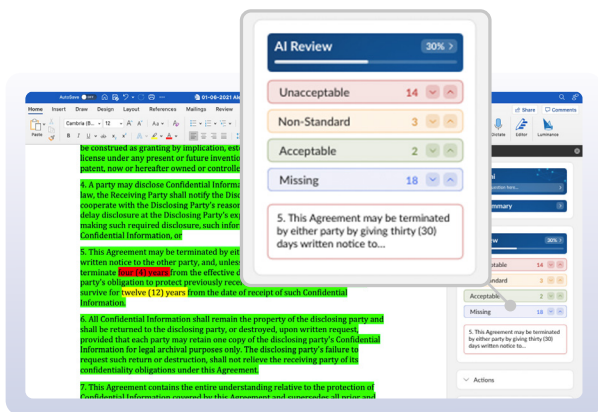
AutoSave 01-06-2021 AI

Home Insert Draw Design Layout References Mailings Review

Paste Cambria (B... 12 A A Aa

B I U ab x x A A

Share Comments

Dictate Editor Luminance

be construed as granting by implication, este license under any present or future inventio patent, now or hereafter owned or controlle

4. A party may disclose Confidential Informa law, the Receiving Party shall notify the Disc cooperate with the Disclosing Party's reason delay disclosure at the Disclosing Party's exp making such required disclosure, such infor Confidential Information, or

5. This Agreement may be terminated by eit written notice to the other party, and, unles terminate four (4) years from the effective d party's obligation to protect previously rece survive for twelve (12) years from the date of receipt of such Confidential Information.

6. All Confidential Information shall remain the property of the disclosing party and shall be returned to the disclosing party, or destroyed, upon written request, provided that each party may retain one copy of the disclosing party's Confidential Information for legal archival purposes only. The disclosing party's failure to request such return or destruction, shall not relieve the receiving party of its confidentiality obligations under this Agreement.

7. This Agreement contains the entire understanding relative to the protection of Confidential Information covered by this Agreement and supersedes all prior and

AI Review 30%

Unacceptable 14

Non-Standard 3

Acceptable 2

Missing 18

5. This Agreement may be terminated by either party by giving thirty (30) days written notice to...

Summary

iew 30%

ceptable 14

ndard 3

Acceptable 2

Missing 18

5. This Agreement may be terminated by either party by giving thirty (30) days written notice to...

Actions